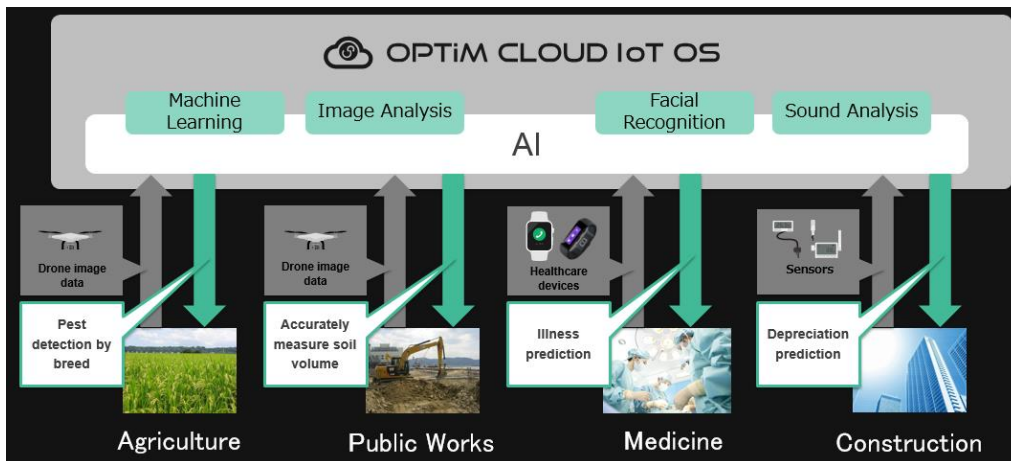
OPTiM CLOUD IoT OS

Machine Learning

Image Analysis

Facial Recognition

Sound Analysis

AI

Drone image data

Pest detection by breed

Agriculture

Drone image data

Accurately measure soil volume

Public Works

Healthcare devices

Illness prediction

Medicine

Sensors

Depreciation prediction

Construction